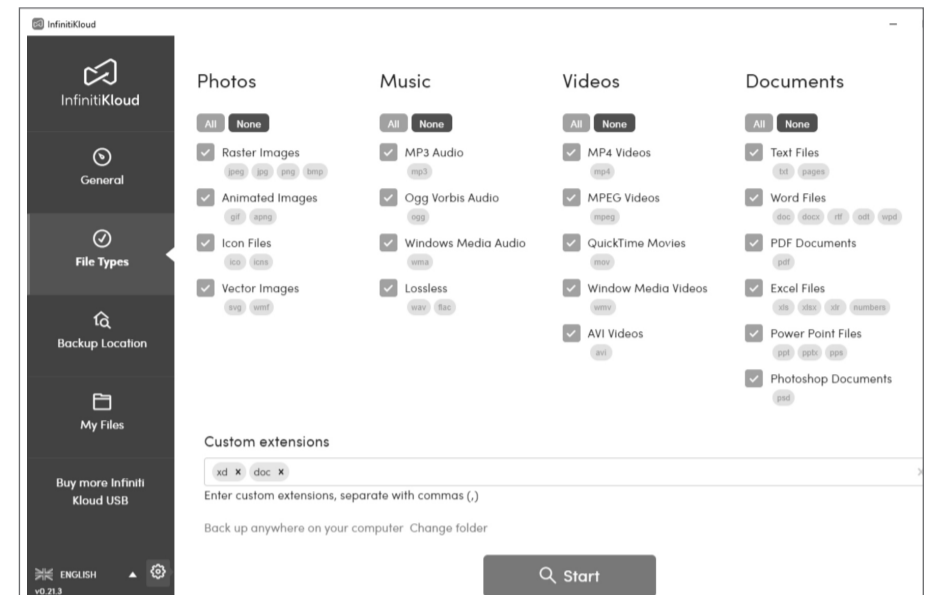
InfinitiKloud

–

InfinitiKloud

General

File Types

Backup Location

My Files

Buy more Infiniti Kloud USB

ENGLISH

v0.21.3

Photos

All None

Raster Images
jpeg jpg png bmp

Animated Images
gif apng

Icon Files
ico icns

Vector Images
svg wmf

Music

All None

MP3 Audio
mp3

Ogg Vorbis Audio
ogg

Windows Media Audio
wma

Lossless
wav flac

Videos

All None

MP4 Videos
mp4

MPEG Videos
mpeg

QuickTime Movies
mov

Window Media Videos
wmv

AVI Videos
avi

Documents

All None

Text Files
txt pages

Word Files
doc docx rtf odt wpd

PDF Documents
pdf

Excel Files
xls xlsx xlr numbers

Power Point Files
ppt pptx pps

Photoshop Documents
psd

Custom extensions

xd × doc ×

Enter custom extensions, separate with commas (,)

Back up anywhere on your computer Change folder

Start